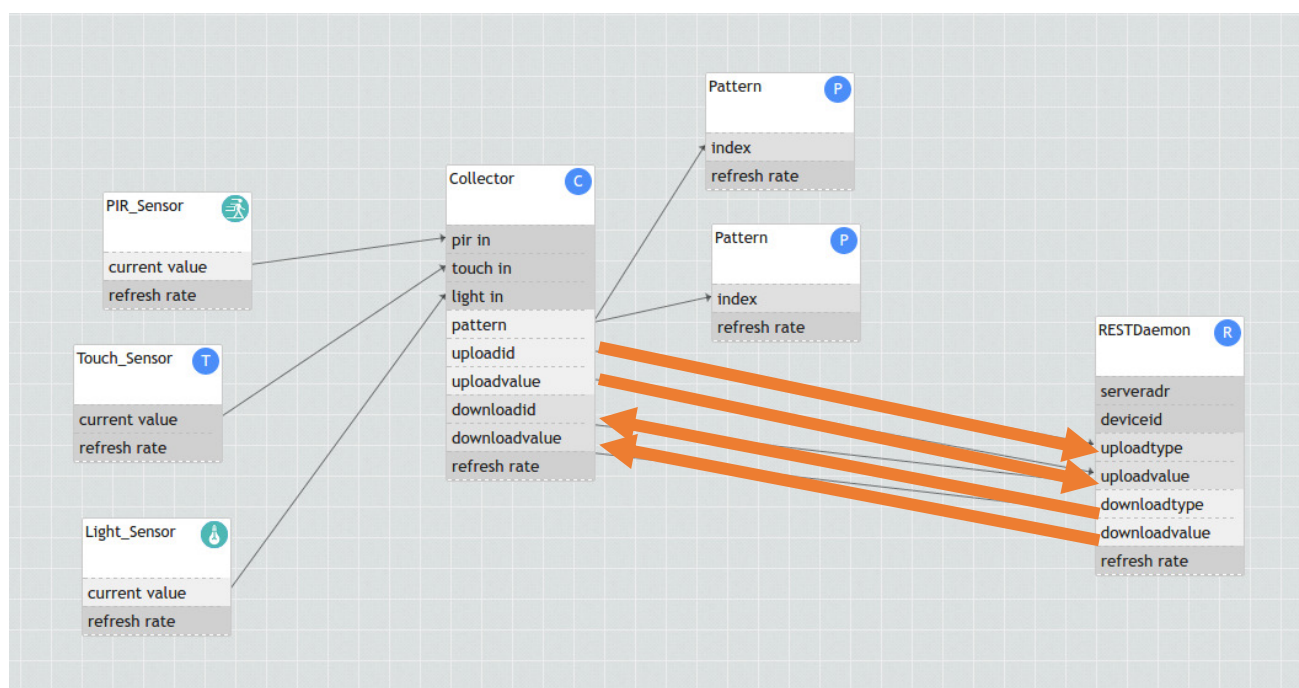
Pattern
P
index
refresh rate

Pattern
P
index
refresh rate

PIR_Sensor
current value
refresh rate

Collector
C
pir in
touch in
light in
pattern
uploadid
uploadvalue
downloadid
downloadvalue
refresh rate

Touch_Sensor
T
current value
refresh rate

Light_Sensor
current value
refresh rate

RESTDaemon
R
serveradr
deviceid
uploadtype
uploadvalue
downloadtype
downloadvalue
refresh rate